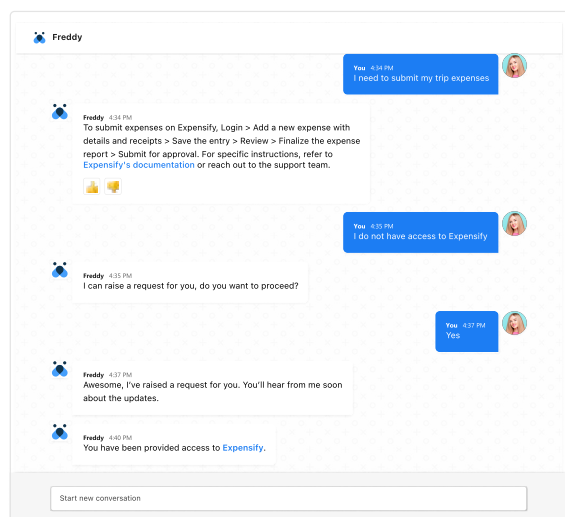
Freddy

You 4:34 PM
I need to submit my trip expenses

Freddy 4:34 PM
To submit expenses on Expensify, Login > Add a new expense with details and receipts > Save the entry > Review > Finalize the expense report > Submit for approval. For specific instructions, refer to Expensify's documentation or reach out to the support team.

You 4:35 PM
I do not have access to Expensify

Freddy 4:35 PM
I can raise a request for you, do you want to proceed?

You 4:37 PM
Yes

Freddy 4:37 PM
Awesome, I've raised a request for you. You'll hear from me soon about the updates.

Freddy 4:40 PM
You have been provided access to Expensify.

Start new conversation